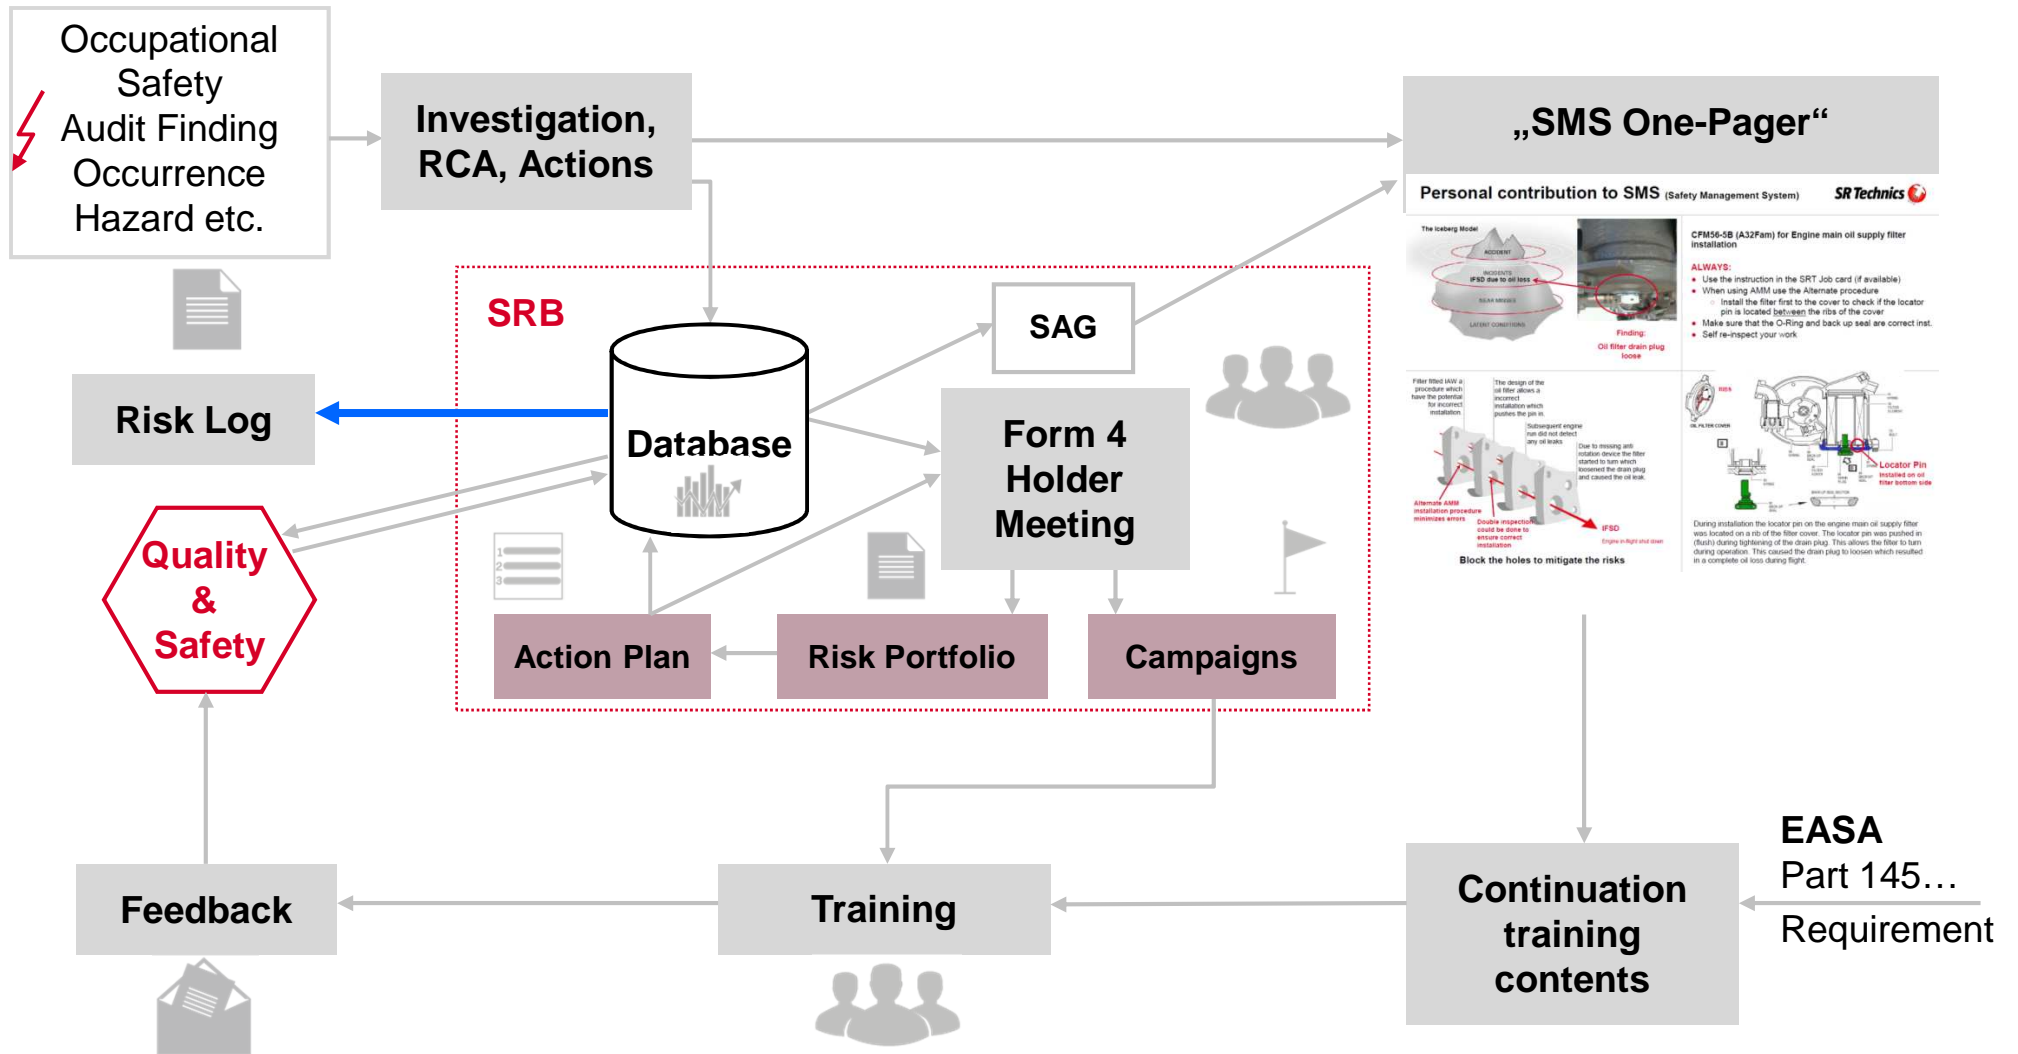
Occupational Safety
Audit Finding
Occurrence
Hazard etc.

Investigation, RCA, Actions

„SMS One-Pager“

Personal contribution to SMS (Safety Management System)

SR Technics

The Iceberg Model

ACCIDENT

INCIDENTS IFSD due to oil loss

NEAR MISSES

LATENT CONDITIONS

Finding: Oil filter drain plug loose

CFM56-5B (A32Fam) for Engine main oil supply filter installation

ALWAYS:
• Use the instruction in the SRT Job card (if available)
• When using AMM use the Alternate procedure
◦ Install the filter first to the cover to check if the locator pin is located between the ribs of the cover
• Make sure that the O-Ring and back up seal are correct inst.
• Self re-inspect your work

Filter fitted IAW a procedure which have the potential for incorrect installation

The design of the oil filter allows a incorrect installation which pushes the pin in

Subsequent engine run did not detect any oil leaks

Due to missing anti rotation device the filter started to turn which loosened the drain plug and caused the oil leak

Alternate AMM installation procedure minimizes errors

Double inspection could be done to ensure correct installation

IFSD

Engine in flight shut down

Block the holes to mitigate the risks

Locator Pin installed on oil filter bottom side

During installation the locator pin on the engine main oil supply filter was located on a rib of the filter cover. The locator pin was pushed in (flush) during tightening of the drain plug. This allows the filter to turn during operation. This caused the drain plug to loosen which resulted in a complete oil loss during flight.

SRB

SAG

Risk Log

Database

Form 4 Holder Meeting

Quality & Safety

Action Plan

Risk Portfolio

Campaigns

EASA
Part 145…
Requirement

Feedback

Training

Continuation training contents